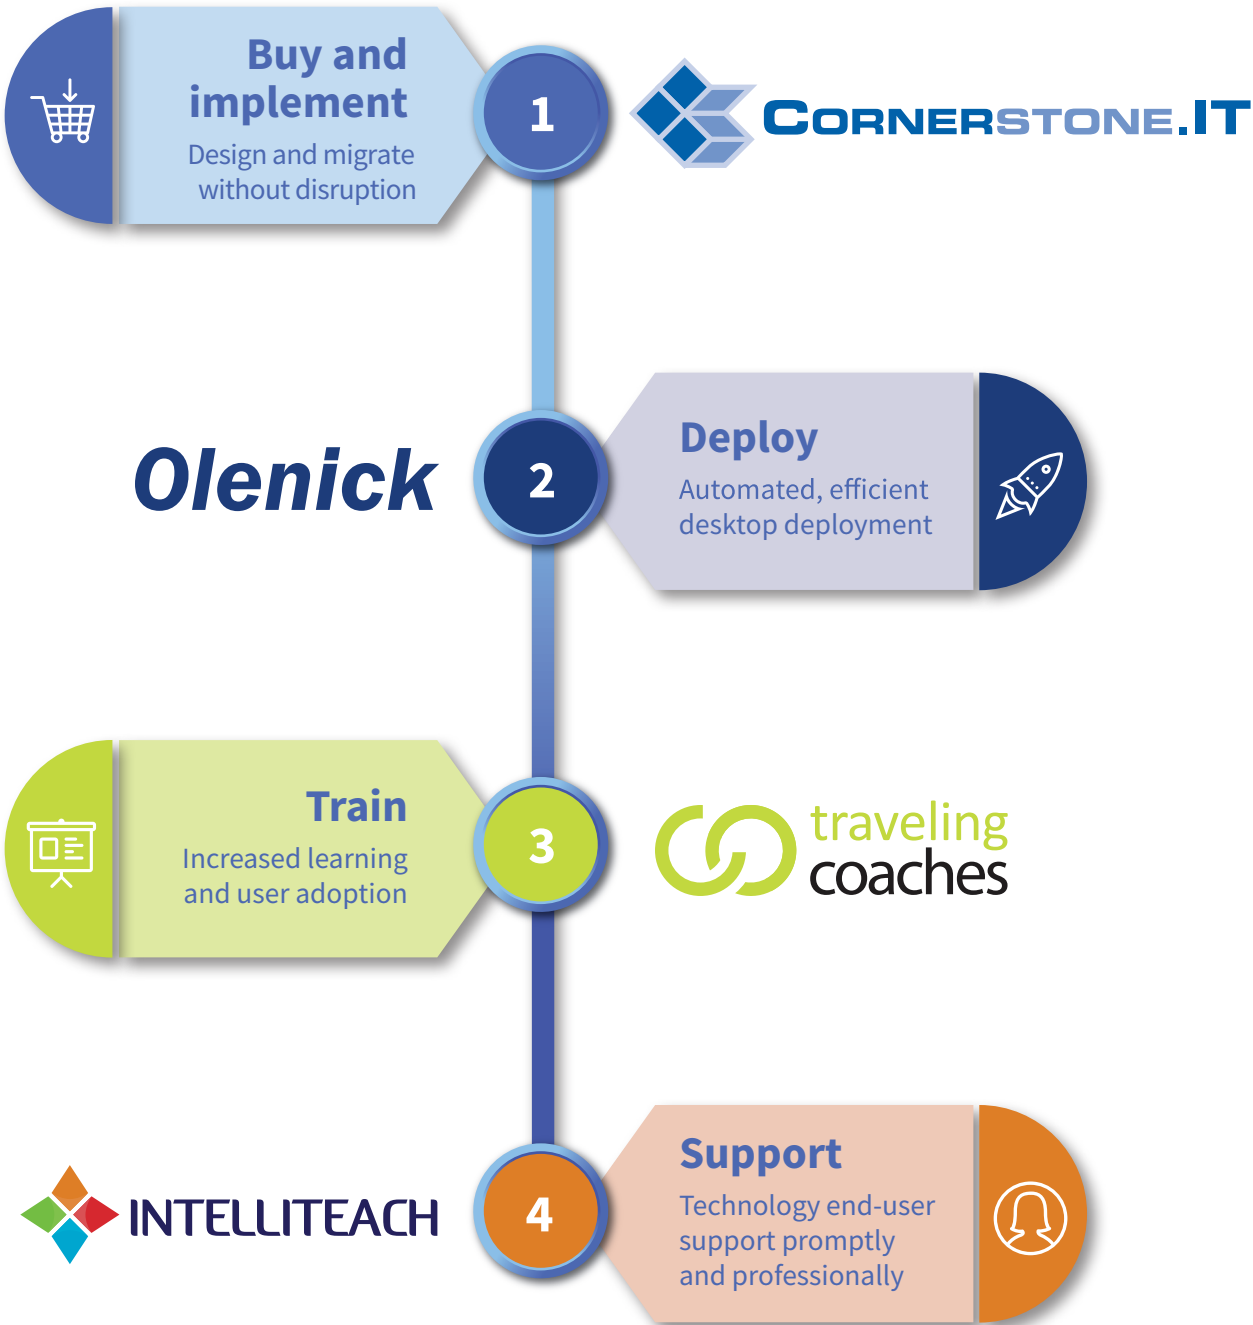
Buy and implement
Design and migrate without disruption

1

CORNERSTONE.IT

Olenick

2

Deploy
Automated, efficient desktop deployment

Train
Increased learning and user adoption

3

traveling coaches

INTELLITEACH

4

Support
Technology end-user support promptly and professionally